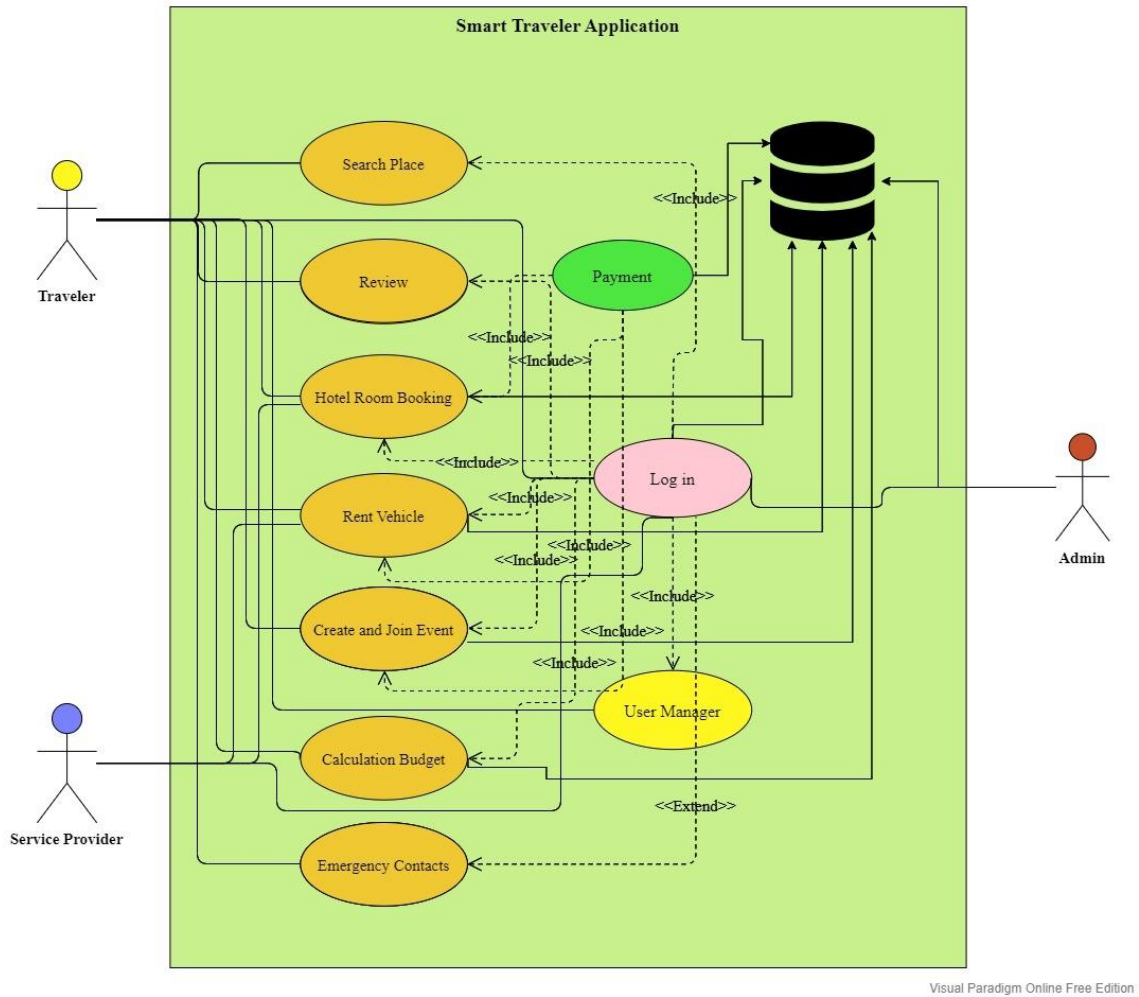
Smart Traveler Application

Traveler

Search Place

<<Include>>

Review

Payment

<<Include>>

<<Include>>

Hotel Room Booking

<<Include>>

Log in

Rent Vehicle

<<Include>>

<<Include>>

<<Include>>

Admin

<<Include>>

Create and Join Event

<<Include>>

<<Include>>

User Manager

Service Provider

Calculation Budget

<<Extend>>

Emergency Contacts

Visual Paradigm Online Free Edition